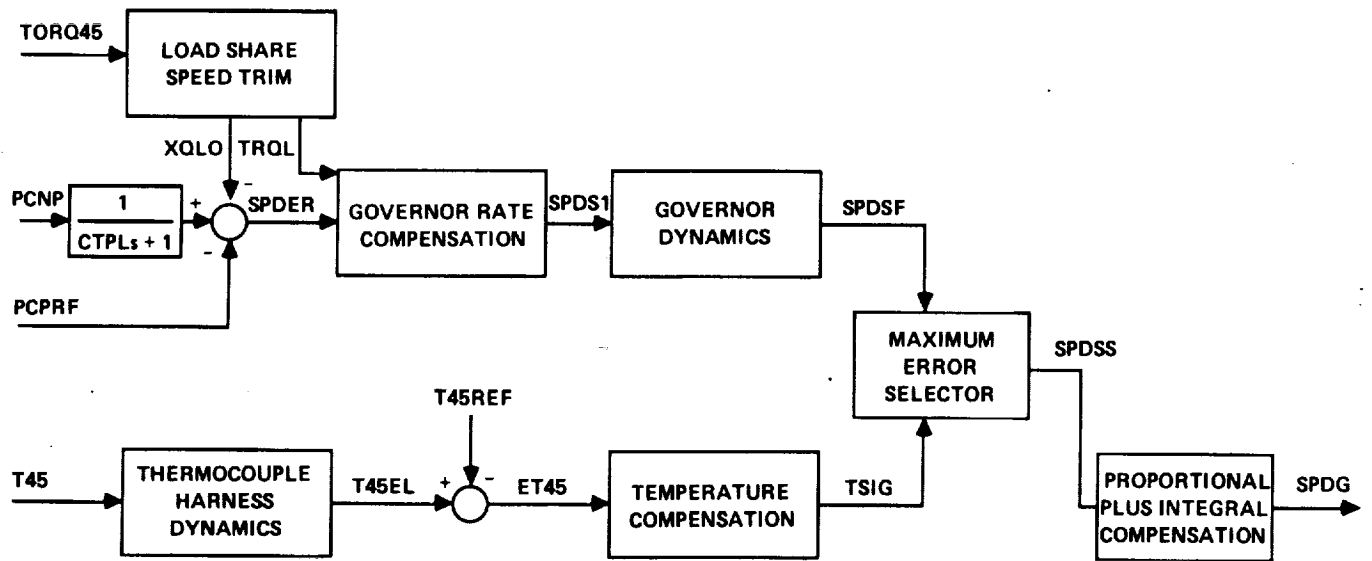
TORQ45

LOAD SHARE SPEED TRIM

XQLO TRQL

PCNP

$\frac{1}{CTPLs + 1}$

+

-

-

SPDER

GOVERNOR RATE COMPENSATION

SPDS1

GOVERNOR DYNAMICS

SPDSF

PCPRF

MAXIMUM ERROR SELECTOR

SPDSS

T45REF

T45

THERMOCOUPLE HARNESS DYNAMICS

T45EL

+

-

ET45

TEMPERATURE COMPENSATION

TSIG

PROPORTIONAL PLUS INTEGRAL COMPENSATION

SPDG